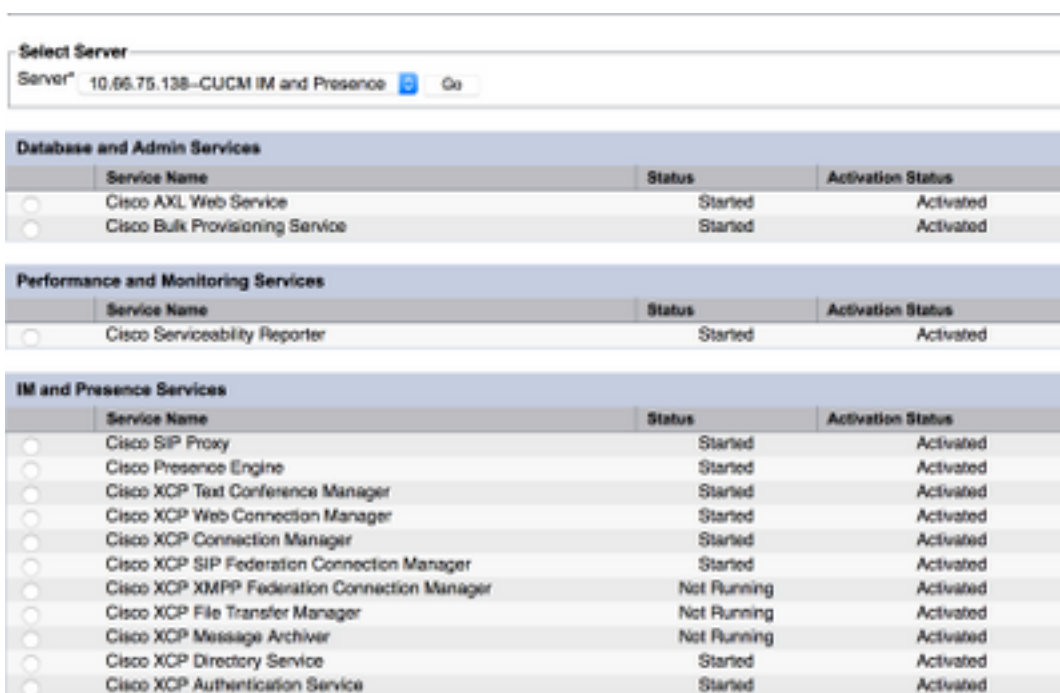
Select Server
Server* 10.66.75.138--CUCM IM and Presence Go

Database and Admin Services

| | Service Name | Status | Activation Status |
|---|---|---|---|
| | Cisco AXL Web Service | Started | Activated |
| | Cisco Bulk Provisioning Service | Started | Activated |

Performance and Monitoring Services

| | Service Name | Status | Activation Status |
|---|---|---|---|
| | Cisco Serviceability Reporter | Started | Activated |

IM and Presence Services

| | Service Name | Status | Activation Status |
|---|---|---|---|
| | Cisco SIP Proxy | Started | Activated |
| | Cisco Presence Engine | Started | Activated |
| | Cisco XCP Text Conference Manager | Started | Activated |
| | Cisco XCP Web Connection Manager | Started | Activated |
| | Cisco XCP Connection Manager | Started | Activated |
| | Cisco XCP SIP Federation Connection Manager | Started | Activated |
| | Cisco XCP XMPP Federation Connection Manager | Not Running | Activated |
| | Cisco XCP File Transfer Manager | Not Running | Activated |
| | Cisco XCP Message Archiver | Not Running | Activated |
| | Cisco XCP Directory Service | Started | Activated |
| | Cisco XCP Authentication Service | Started | Activated |